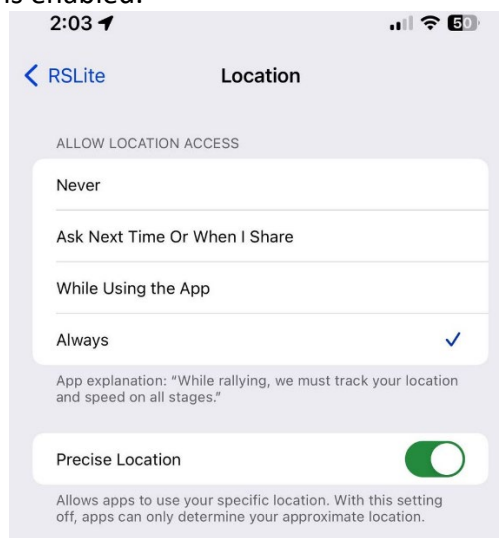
is enabled.

2:03

50

RSLite

Location

ALLOW LOCATION ACCESS

Never

Ask Next Time Or When I Share

While Using the App

Always

App explanation: "While rallying, we must track your location and speed on all stages."

Precise Location

Allows apps to use your specific location. With this setting off, apps can only determine your approximate location.